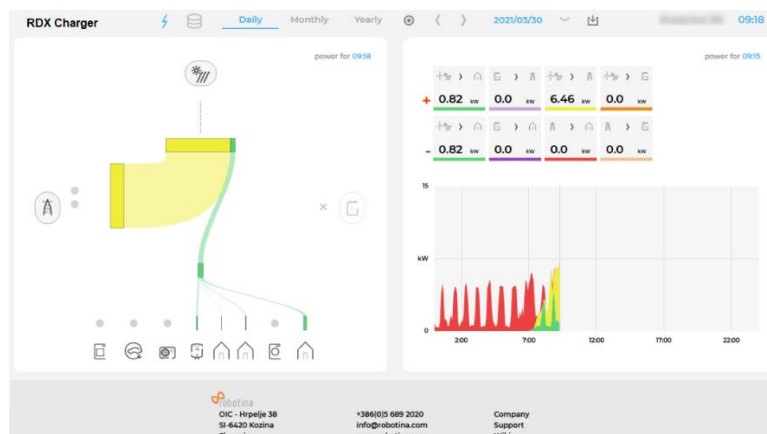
RDX Charger

Daily Monthly Yearly

2021/03/30

09:18

power for 09:18

power for 09:15

+ 0.82 kW 0.0 kW 6.46 kW 0.0 kW

- 0.82 kW 0.0 kW 0.0 kW 0.0 kW

15

kW

0

2:00 7:00 12:00 17:00 22:00

robotina

OIC - Hrpelje 38
SI-6420 Kozina

+386(0)5 689 2020
info@robotina.com

Company
Support